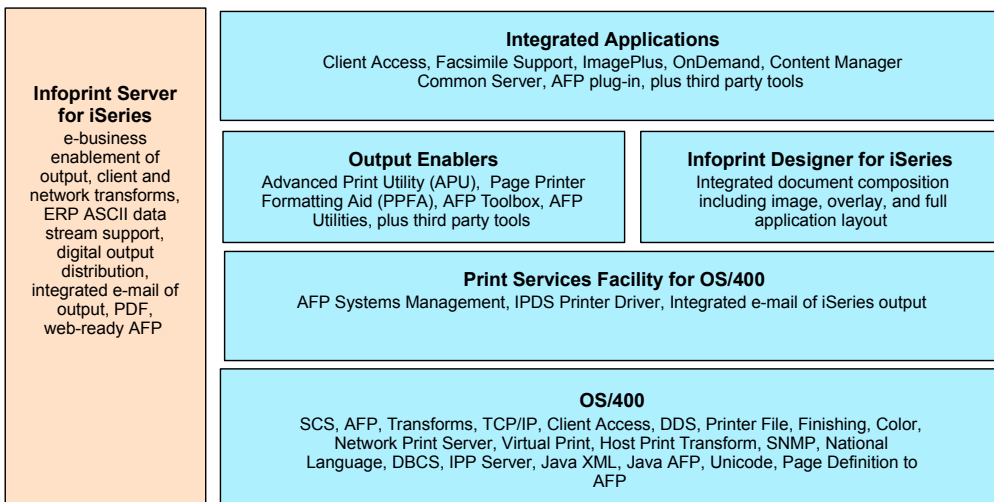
Infoprint Server for iSeries
e-business enablement of output, client and network transforms, ERP ASCII data stream support, digital output distribution, integrated e-mail of output, PDF, web-ready AFP

Integrated Applications
Client Access, Facsimile Support, ImagePlus, OnDemand, Content Manager Common Server, AFP plug-in, plus third party tools

Output Enablers
Advanced Print Utility (APU), Page Printer Formatting Aid (PPFA), AFP Toolbox, AFP Utilities, plus third party tools

Infoprint Designer for iSeries
Integrated document composition including image, overlay, and full application layout

Print Services Facility for OS/400
AFP Systems Management, IPDS Printer Driver, Integrated e-mail of iSeries output

OS/400
SCS, AFP, Transforms, TCP/IP, Client Access, DDS, Printer File, Finishing, Color, Network Print Server, Virtual Print, Host Print Transform, SNMP, National Language, DBCS, IPP Server, Java XML, Java AFP, Unicode, Page Definition to AFP